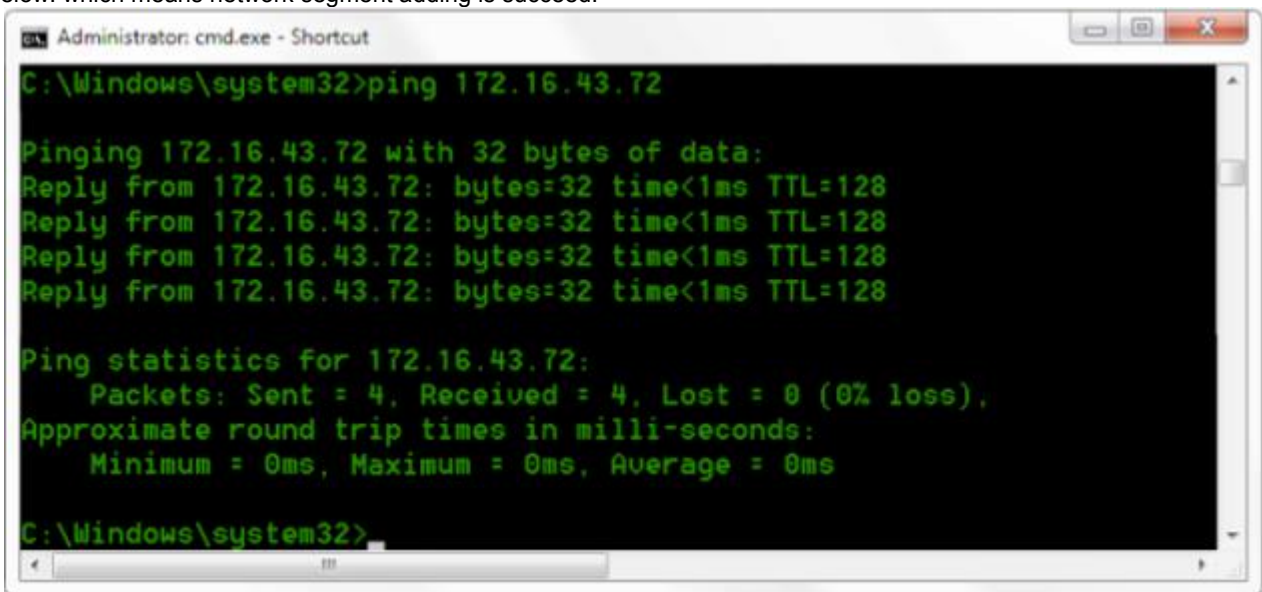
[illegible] which means network segment adding is success.

Administrator: cmd.exe - Shortcut

C:\Windows\system32>ping 172.16.43.72

Pinging 172.16.43.72 with 32 bytes of data:
Reply from 172.16.43.72: bytes=32 time<1ms TTL=128
Reply from 172.16.43.72: bytes=32 time<1ms TTL=128
Reply from 172.16.43.72: bytes=32 time<1ms TTL=128
Reply from 172.16.43.72: bytes=32 time<1ms TTL=128

Ping statistics for 172.16.43.72:
Packets: Sent = 4, Received = 4, Lost = 0 (0% loss),
Approximate round trip times in milli-seconds:
Minimum = 0ms, Maximum = 0ms, Average = 0ms

C:\Windows\system32>_